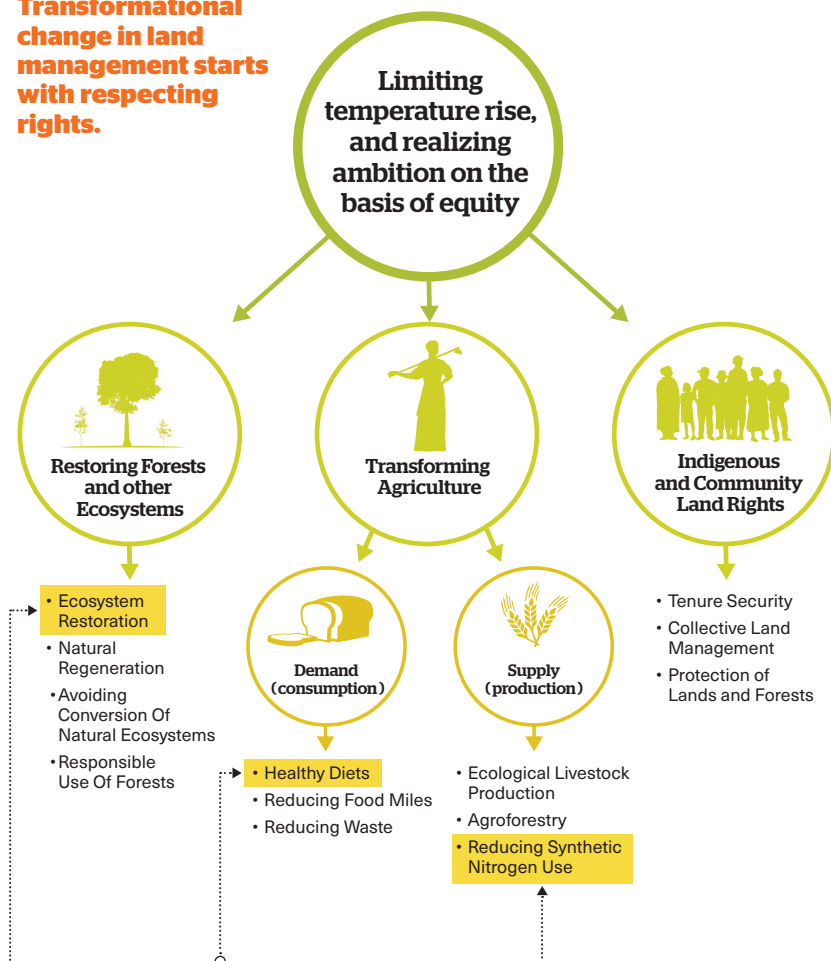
Transformational change in land management starts with respecting rights.

Limiting temperature rise, and realizing ambition on the basis of equity

Restoring Forests and other Ecosystems

Transforming Agriculture

Indigenous and Community Land Rights

• Ecosystem Restoration
• Natural Regeneration
• Avoiding Conversion Of Natural Ecosystems
• Responsible Use Of Forests

Demand (consumption)

Supply (production)

• Tenure Security
• Collective Land Management
• Protection of Lands and Forests

• Healthy Diets
• Reducing Food Miles
• Reducing Waste

• Ecological Livestock Production
• Agroforestry
• Reducing Synthetic Nitrogen Use